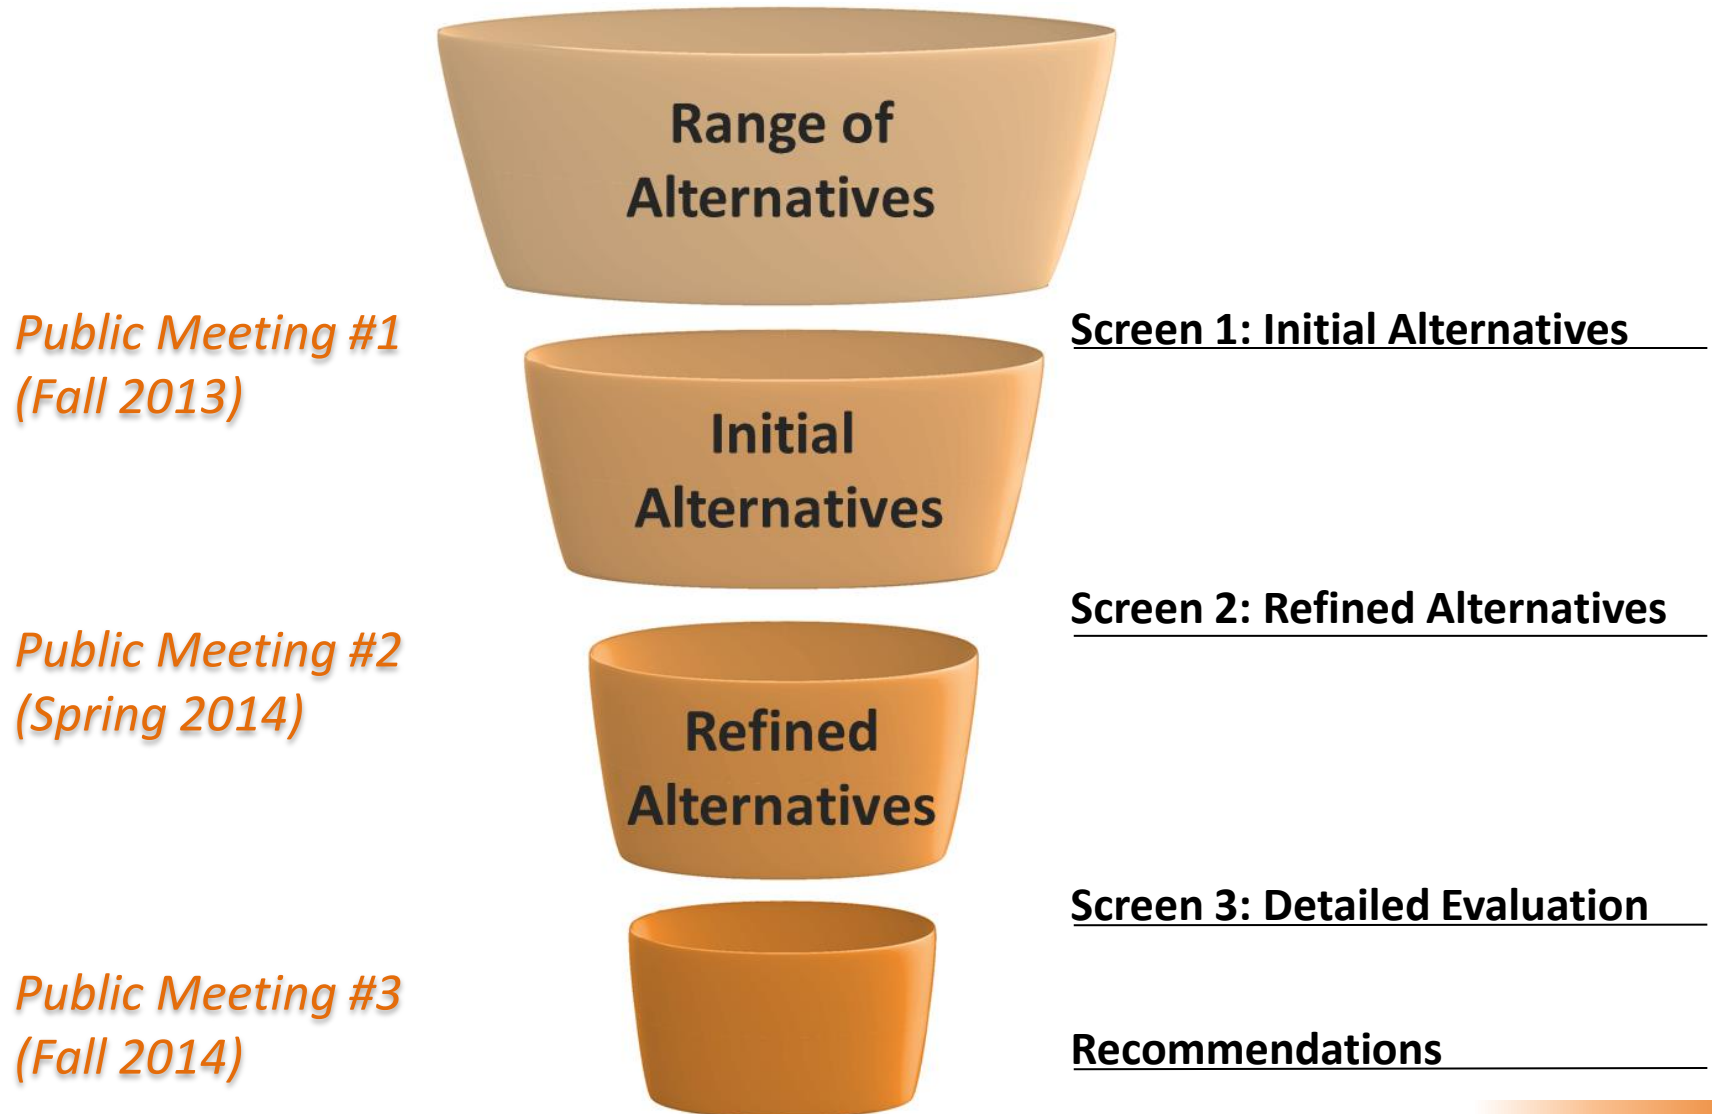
Range of Alternatives

Public Meeting #1 (Fall 2013)

Screen 1: Initial Alternatives

Initial Alternatives

Screen 2: Refined Alternatives

Public Meeting #2 (Spring 2014)

Refined Alternatives

Screen 3: Detailed Evaluation

Public Meeting #3 (Fall 2014)

Recommendations